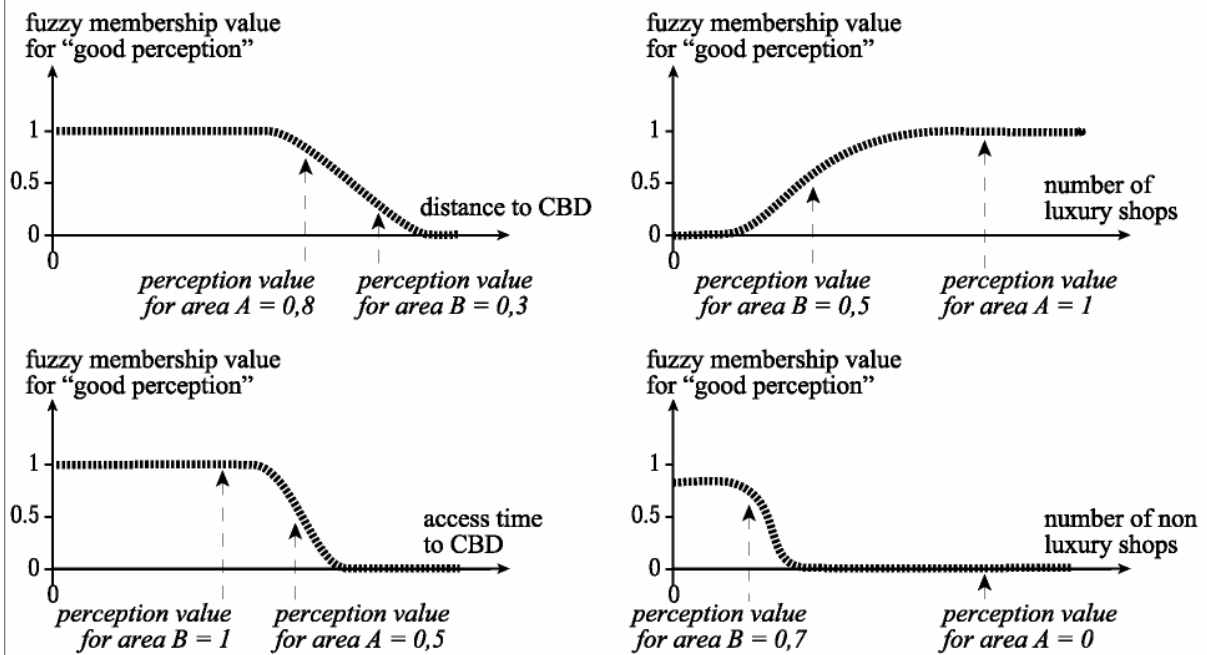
fuzzy membership value for "good perception"

1
0.5
0
0

distance to CBD

perception value for area A = 0,8

perception value for area B = 0,3

fuzzy membership value for "good perception"

1
0.5
0
0

number of luxury shops

perception value for area B = 0,5

perception value for area A = 1

fuzzy membership value for "good perception"

1
0.5
0
0

access time to CBD

perception value for area B = 1

perception value for area A = 0,5

fuzzy membership value for "good perception"

1
0.5
0
0

number of non luxury shops

perception value for area B = 0,7

perception value for area A = 0